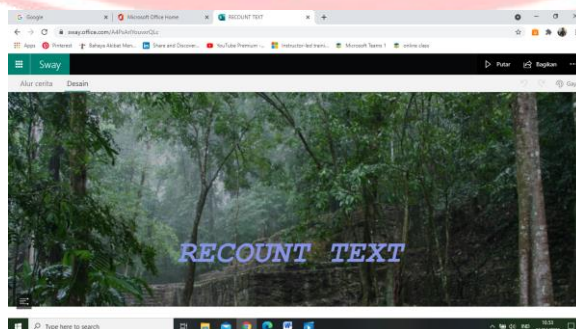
Google
Microsoft Office Home
RECOUNT TEXT
sway.office.com/A4PoAiWoowrQLc
Apps Pinterest Bahaya Akibat Men... Share and Discover... YouTube Premium -... Instructor-led traini... Microsoft Teams 1 online class
Sway
Putar Bagikan
Alur cerita Desain
RECOUNT TEXT
Type here to search